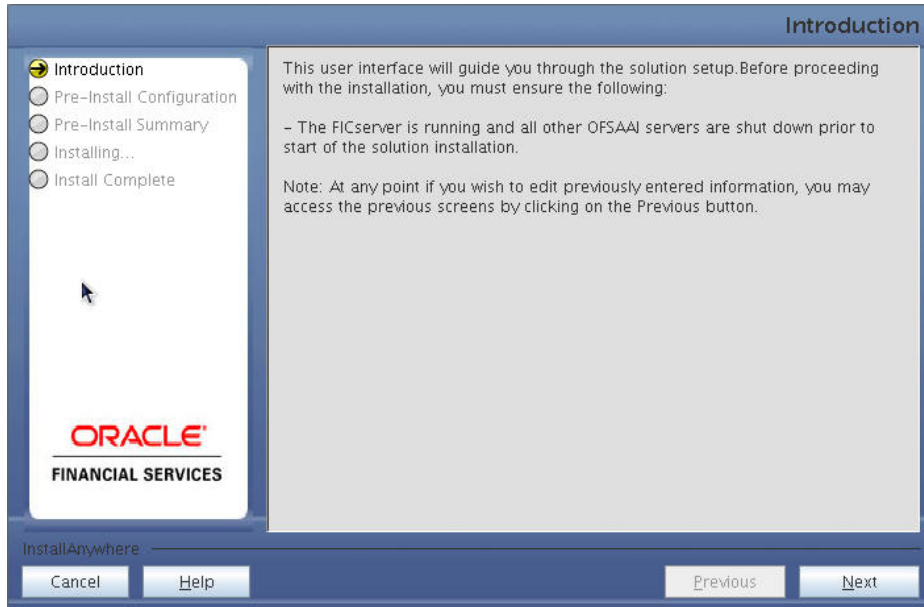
Introduction

Introduction
Pre-Install Configuration
Pre-Install Summary
Installing...
Install Complete

ORACLE
FINANCIAL SERVICES

This user interface will guide you through the solution setup.Before proceeding with the installation, you must ensure the following:

- The FICserver is running and all other OFSAAI servers are shut down prior to start of the solution installation.

Note: At any point if you wish to edit previously entered information, you may access the previous screens by clicking on the Previous button.

InstallAnywhere

Cancel
Help
Previous
Next